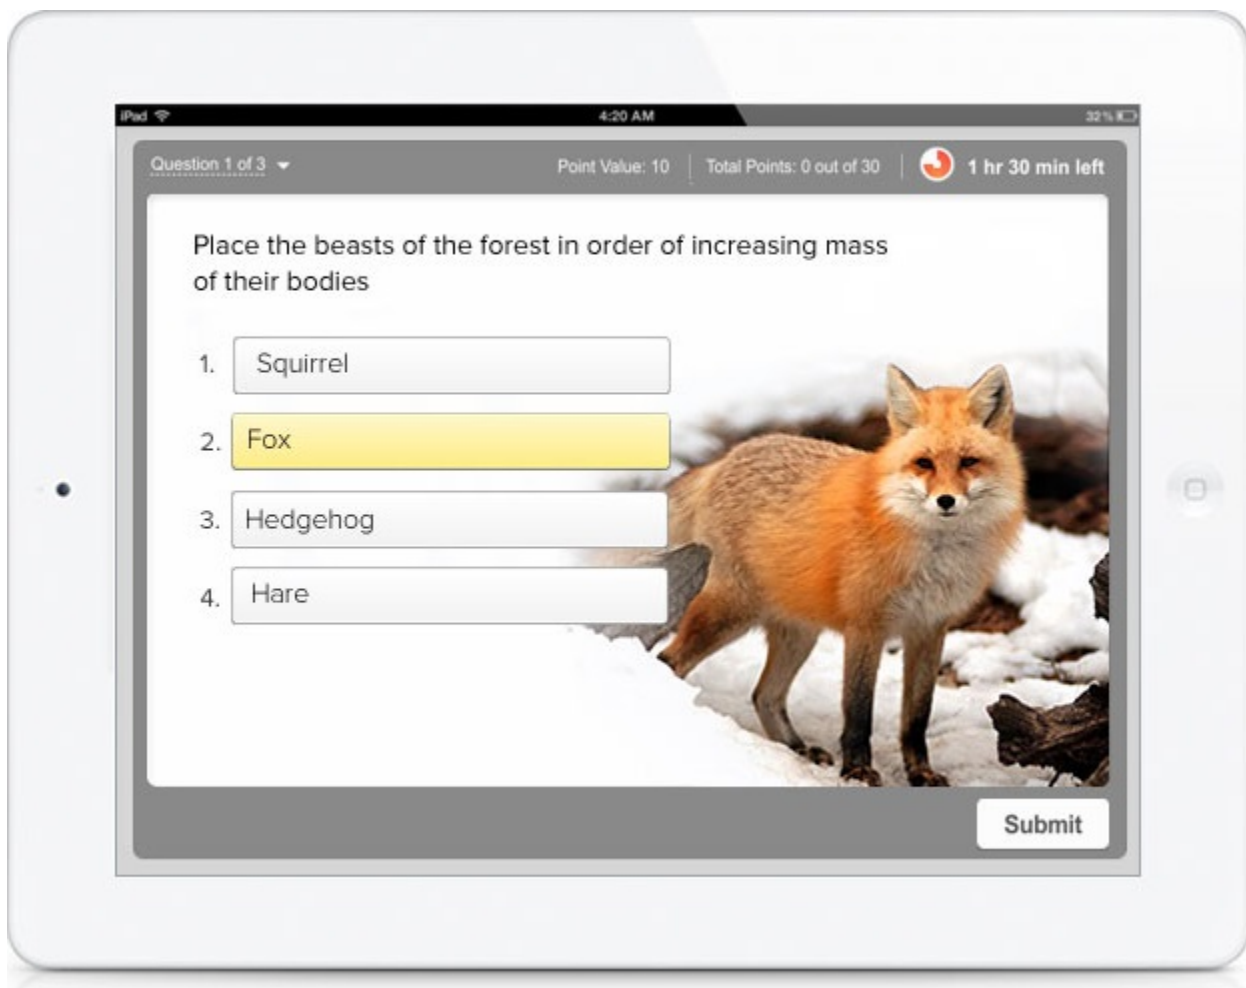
iPad 4:20 AM 32%

Question 1 of 3 Point Value: 10 Total Points: 0 out of 30 1 hr 30 min left

Place the beasts of the forest in order of increasing mass of their bodies

1. Squirrel
2. Fox
3. Hedgehog
4. Hare

Submit